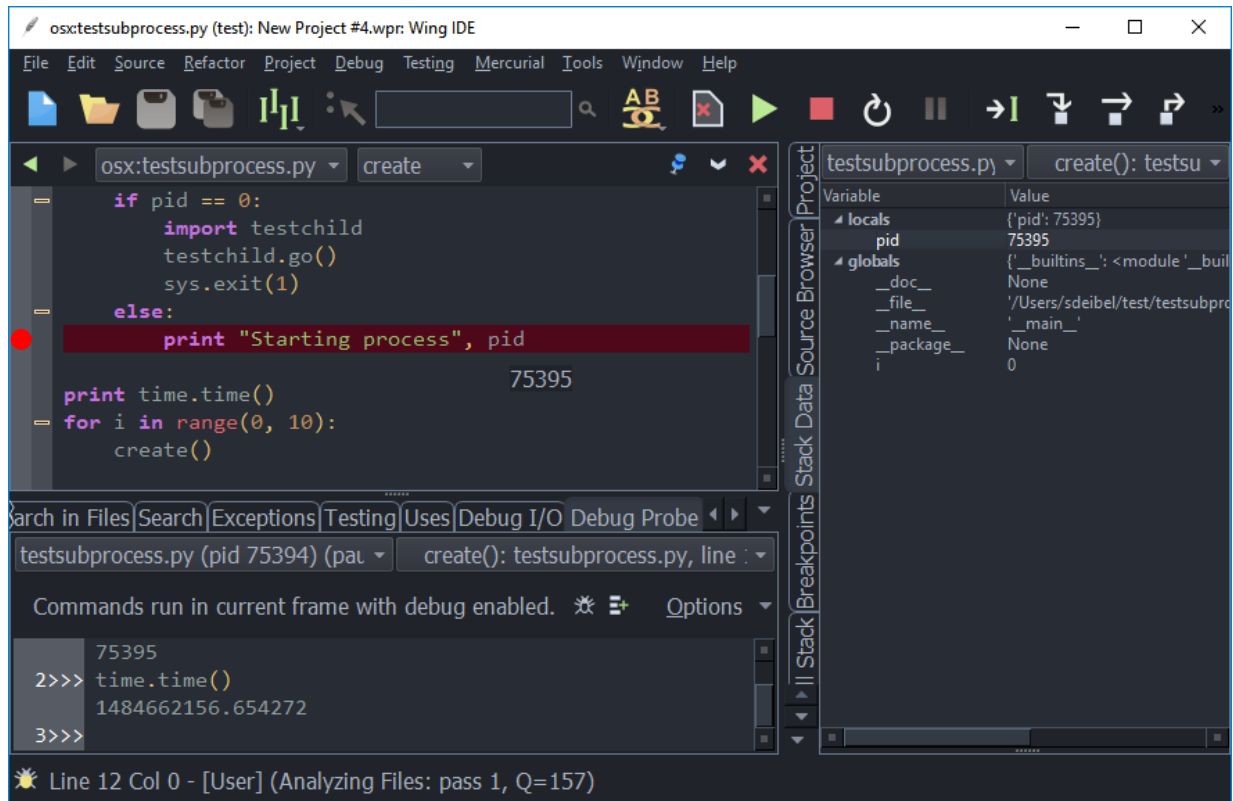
osx:testsubprocess.py (test): New Project #4.wpr: Wing IDE

File Edit Source Refactor Project Debug Testing Mercurial Tools Window Help

osx:testsubprocess.py create

if pid == 0:
    import testchild
    testchild.go()
    sys.exit(1)
else:
    print "Starting process", pid

75395

print time.time()
for i in range(0, 10):
    create()

arch in Files Search Exceptions Testing Uses Debug I/O Debug Probe

testsubprocess.py (pid 75394) (pau create(): testsubprocess.py, line

Commands run in current frame with debug enabled. Options

75395
2>>> time.time()
1484662156.654272
3>>>

Project Source Browser Stack Data Breakpoints ll Stack

testsubprocess.py create(): testsu

| Variable | Value |
|---|---|
| locals | {'pid': 75395} |
| pid | 75395 |
| globals | {'__builtins__': <module '__buil |
| __doc__ | None |
| __file__ | '/Users/sdeibel/test/testsubpro |
| __name__ | '__main__' |
| __package__ | None |
| i | 0 |

Line 12 Col 0 - [User] (Analyzing Files: pass 1, Q=157)